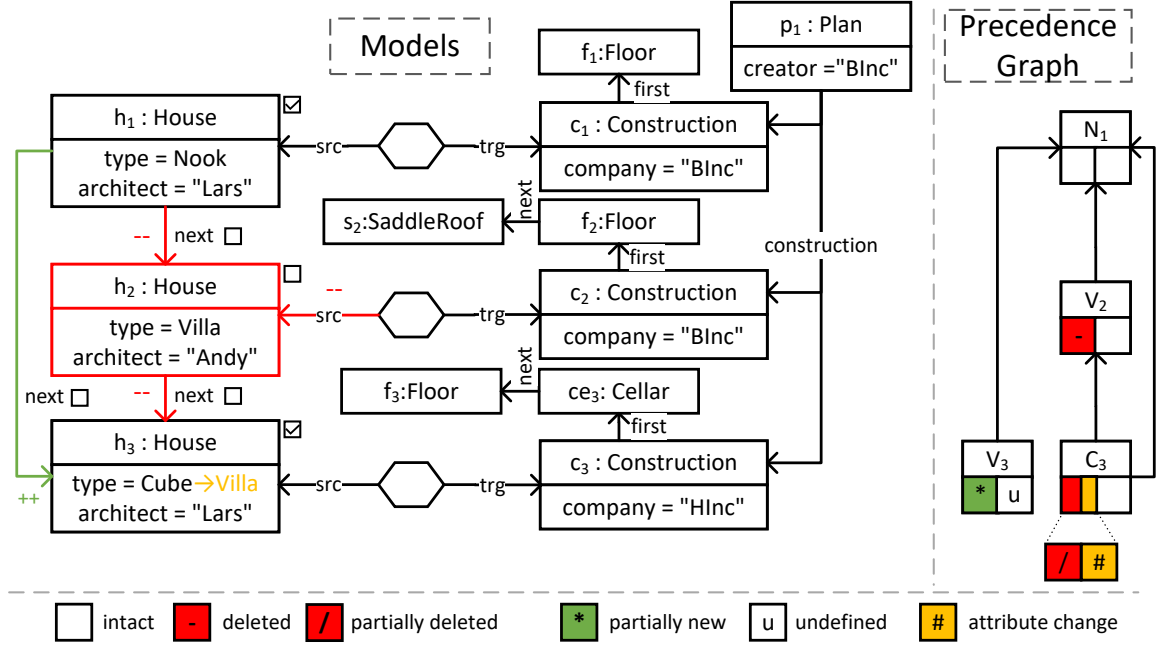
Models

Precedence Graph

$h_1$ : House
type = Nook
architect = "Lars"

src

trg

$c_1$ : Construction
company = "BInc"

$f_1$:Floor

first

$p_1$ : Plan
creator ="BInc"

--
next

next

$s_2$:SaddleRoof

$f_2$:Floor

first

construction

$h_2$ : House
type = Villa
architect = "Andy"

--
src

trg

$c_2$ : Construction
company = "BInc"

next

next

--
next

$f_3$:Floor

$ce_3$: Cellar

first

$h_3$ : House
type = Cube→Villa
architect = "Lars"

++

src

trg

$c_3$ : Construction
company = "HInc"

$N_1$

$V_2$
-

$V_3$
* u

$C_3$

/ #

intact - deleted / partially deleted * partially new u undefined # attribute change